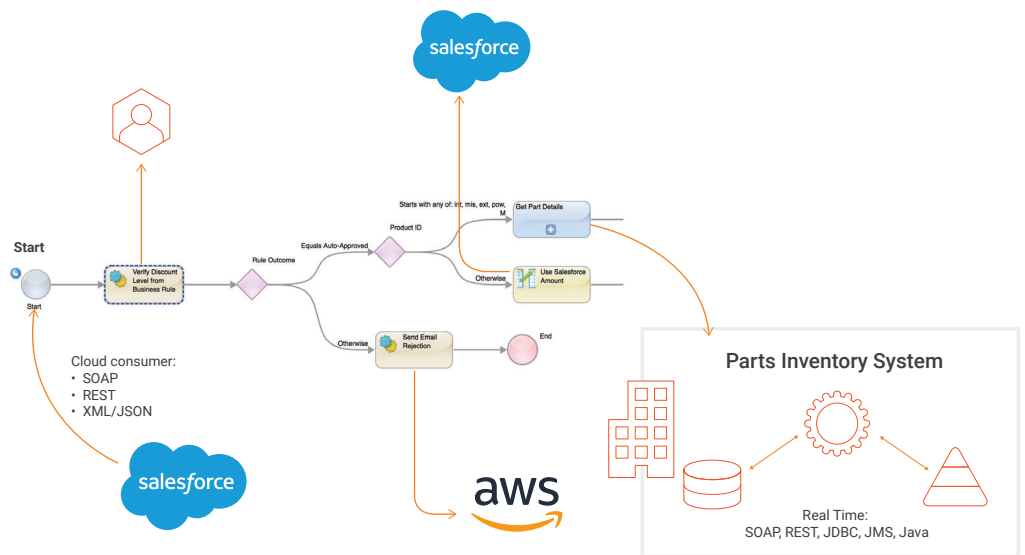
salesforce

Start

Start

Verify Discount Level from Business Rule

Rule Outcome

Equals Auto-Approved

Product ID

Starts with any of: int, mis, ext, pow, M

Get Part Details

Otherwise

Use Salesforce Amount

Otherwise

Send Email Rejection

End

Cloud consumer:
• SOAP
• REST
• XML/JSON

salesforce

aws

Parts Inventory System

Real Time:
SOAP, REST, JDBC, JMS, Java